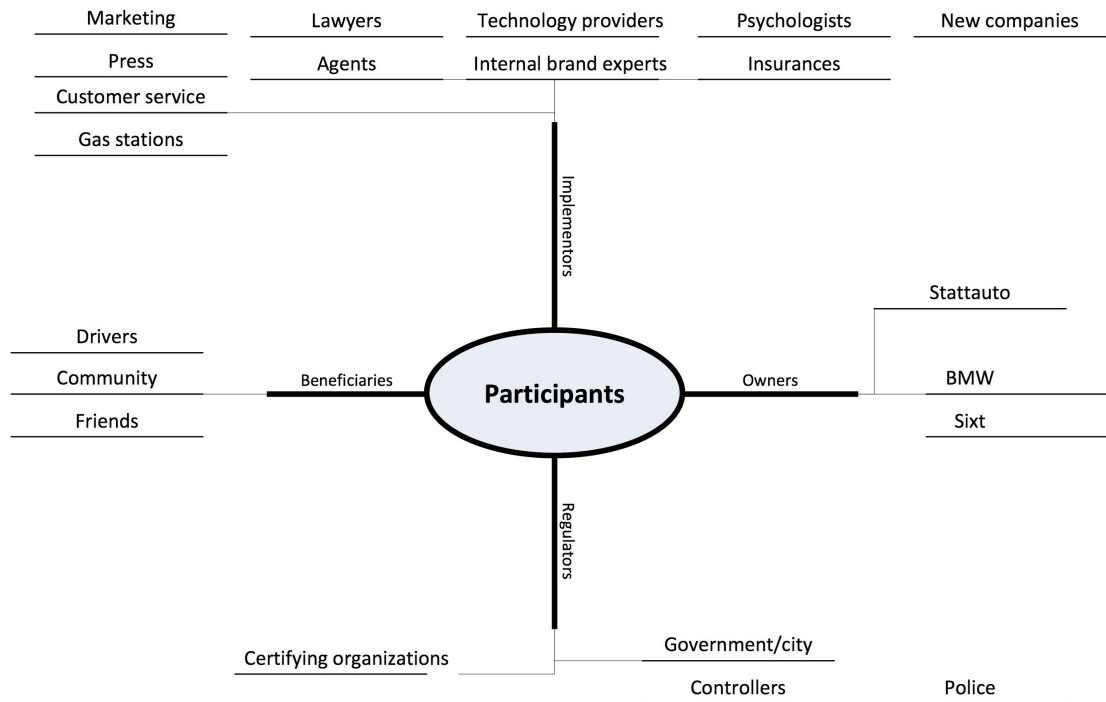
Marketing
Lawyers
Technology providers
Psychologists
New companies
Press
Agents
Internal brand experts
Insurances
Customer service
Gas stations

Implementors

Stattauto
Drivers
Community
Beneficiaries
Participants
Owners
BMW
Friends
Sixt

Regulators

Certifying organizations
Government/city
Controllers
Police